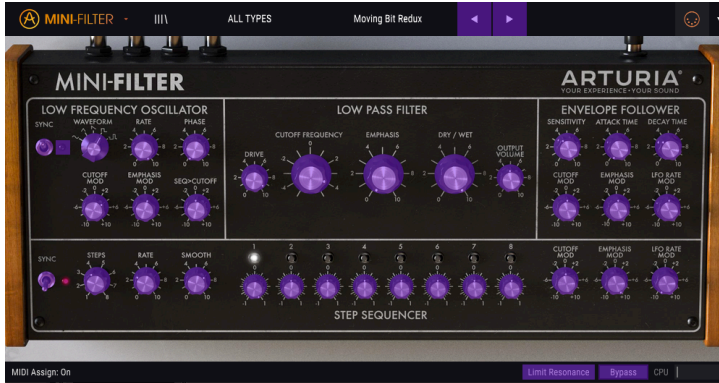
MINI-FILTER ALL TYPES Moving Bit Redux

MINI-FILTER

ARTURIA
YOUR EXPERIENCE • YOUR SOUND

LOW FREQUENCY OSCILLATOR
SYNC WAVEFORM RATE PHASE
CUTOFF MOD EMPHASIS MOD SEQ>CUTOFF
-10 +10 -10 +10 -10 +10

LOW PASS FILTER
DRIVE CUTOFF FREQUENCY EMPHASIS DRY / WET OUTPUT VOLUME
0 10 0 10

ENVELOPE FOLLOWER
SENSITIVITY ATTACK TIME DECAY TIME
CUTOFF MOD EMPHASIS MOD LFO RATE MOD
-10 +10 -10 +10 -10 +10

SYNC STEPS RATE SMOOTH
1 2 3 4 5 6 7 8
CUTOFF MOD EMPHASIS MOD LFO RATE MOD
-10 +10 -10 +10 -10 +10

STEP SEQUENCER

MIDI Assign: On Limit Resonance Bypass CPU